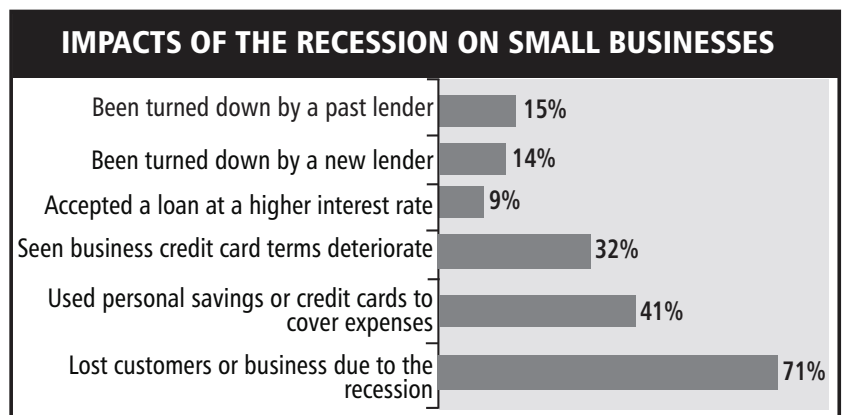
IMPACTS OF THE RECESSION ON SMALL BUSINESSES

Been turned down by a past lender 15%

Been turned down by a new lender 14%

Accepted a loan at a higher interest rate 9%

Seen business credit card terms deteriorate 32%

Used personal savings or credit cards to cover expenses 41%

Lost customers or business due to the recession 71%